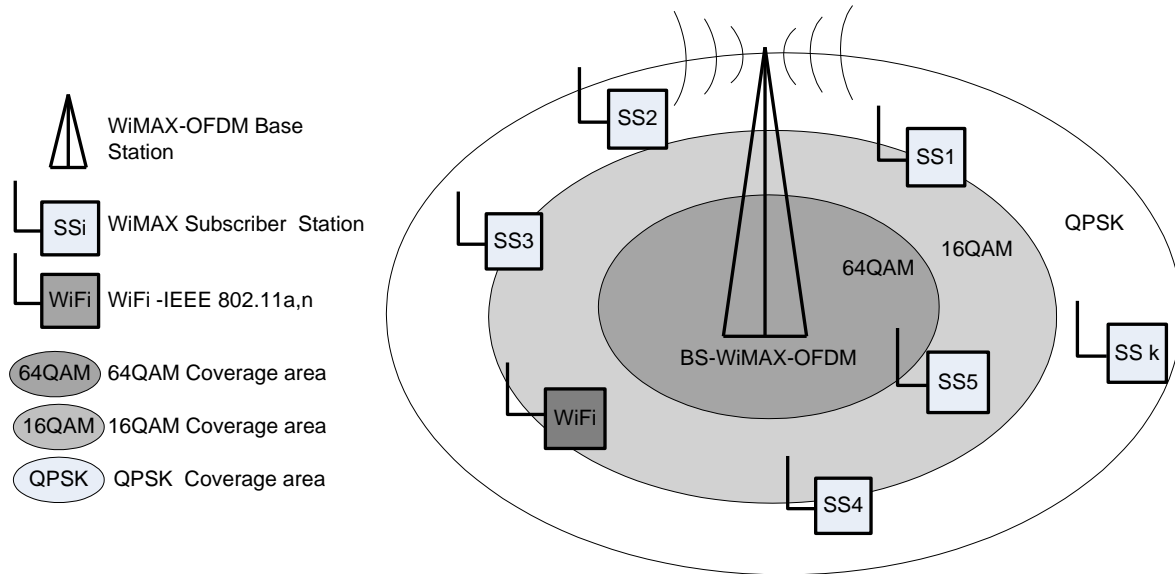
WiMAX-OFDM Base Station

SSi WiMAX Subscriber Station

WiFi WiFi -IEEE 802.11a,n

64QAM 64QAM Coverage area

16QAM 16QAM Coverage area

QPSK QPSK Coverage area

SS2

SS1

SS3

QPSK

16QAM

64QAM

SS k

BS-WiMAX-OFDM

SS5

WiFi

SS4